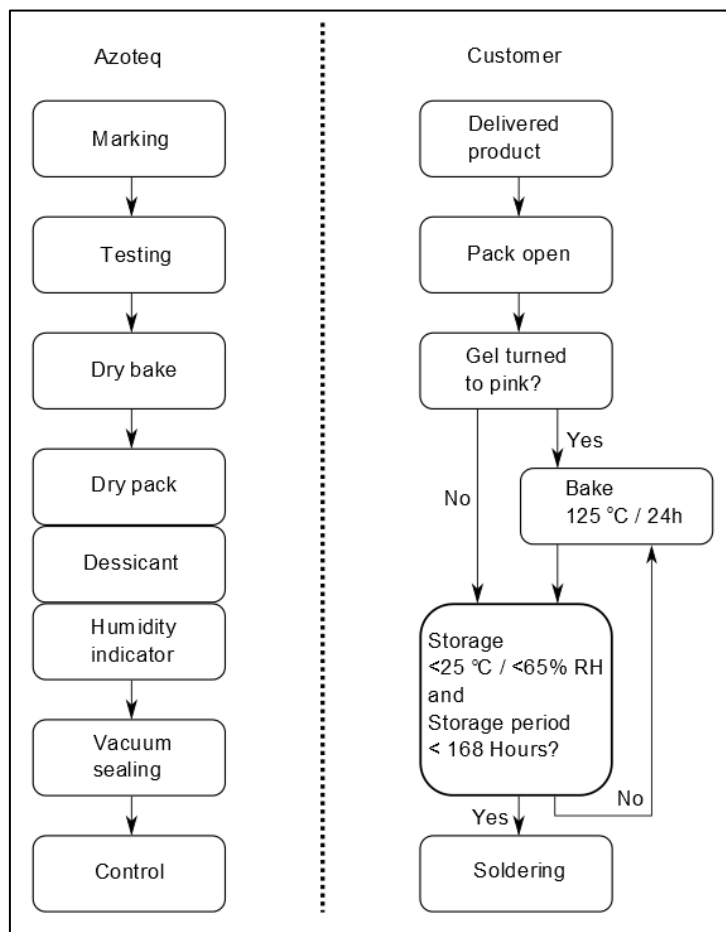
Azoteq

Marking

Testing

Dry bake

Dry pack

Dessicant

Humidity indicator

Vacuum sealing

Control

Customer

Delivered product

Pack open

Gel turned to pink?

Yes

No

Bake
125 °C / 24h

Storage
<25 °C / <65% RH
and
Storage period
< 168 Hours?

No

Yes

Soldering